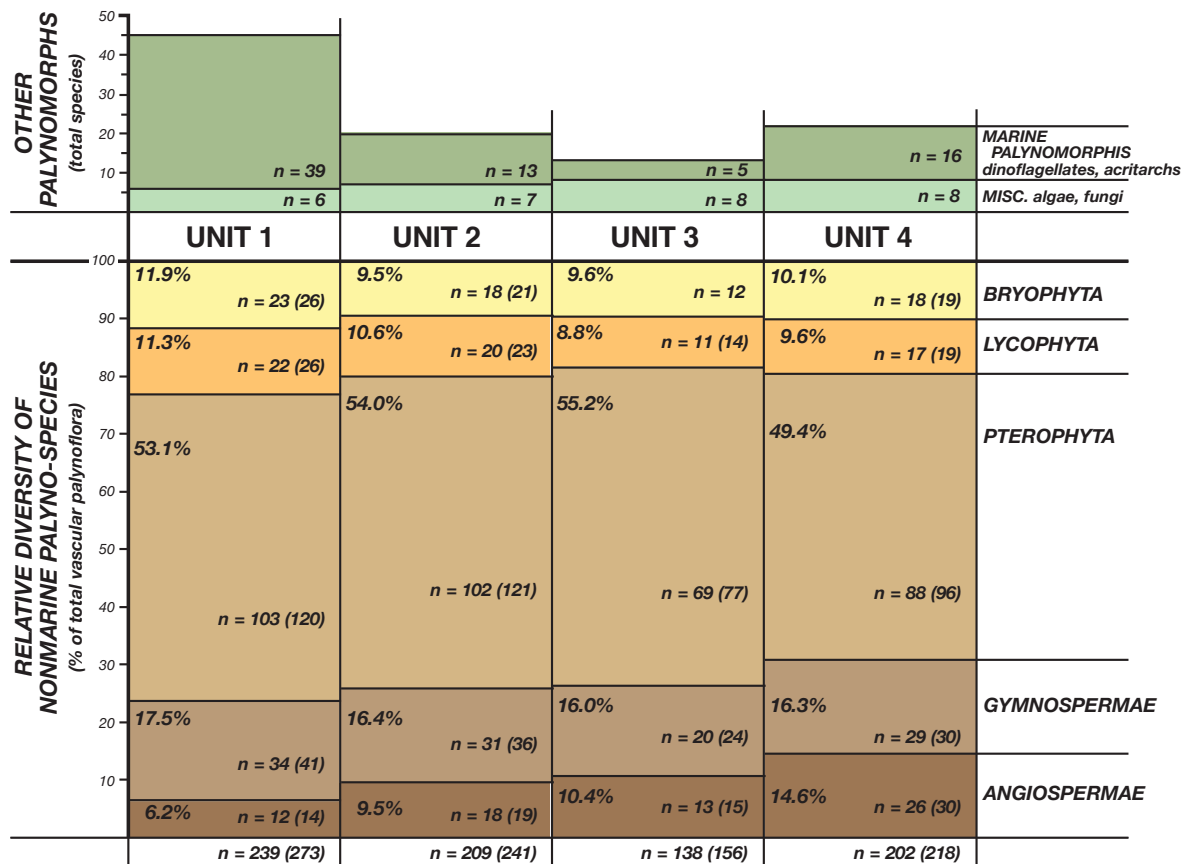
OTHER PALYNOMORPHS
(total species)

50
40
30
20
10

n = 39
n = 6
n = 13
n = 7
n = 5
n = 8
n = 16
n = 8

MARINE PALYNOMORPHIS dinoflagellates, acritarchs
MISC. algae, fungi

UNIT 1
UNIT 2
UNIT 3
UNIT 4

RELATIVE DIVERSITY OF NONMARINE PALYNO-SPECIES
(% of total vascular palynoflora)

100
90
80
70
60
50
40
30
20
10

| | UNIT 1 | UNIT 2 | UNIT 3 | UNIT 4 |
|---|---|---|---|---|
| BRYOPHYTA | 11.9% n = 23 (26) | 9.5% n = 18 (21) | 9.6% n = 12 | 10.1% n = 18 (19) |
| LYCOPHYTA | 11.3% n = 22 (26) | 10.6% n = 20 (23) | 8.8% n = 11 (14) | 9.6% n = 17 (19) |
| PTEROPHYTA | 53.1% n = 103 (120) | 54.0% n = 102 (121) | 55.2% n = 69 (77) | 49.4% n = 88 (96) |
| GYMNOSPERMAE | 17.5% n = 34 (41) | 16.4% n = 31 (36) | 16.0% n = 20 (24) | 16.3% n = 29 (30) |
| ANGIOSPERMAE | 6.2% n = 12 (14) | 9.5% n = 18 (19) | 10.4% n = 13 (15) | 14.6% n = 26 (30) |
| | n = 239 (273) | n = 209 (241) | n = 138 (156) | n = 202 (218) |